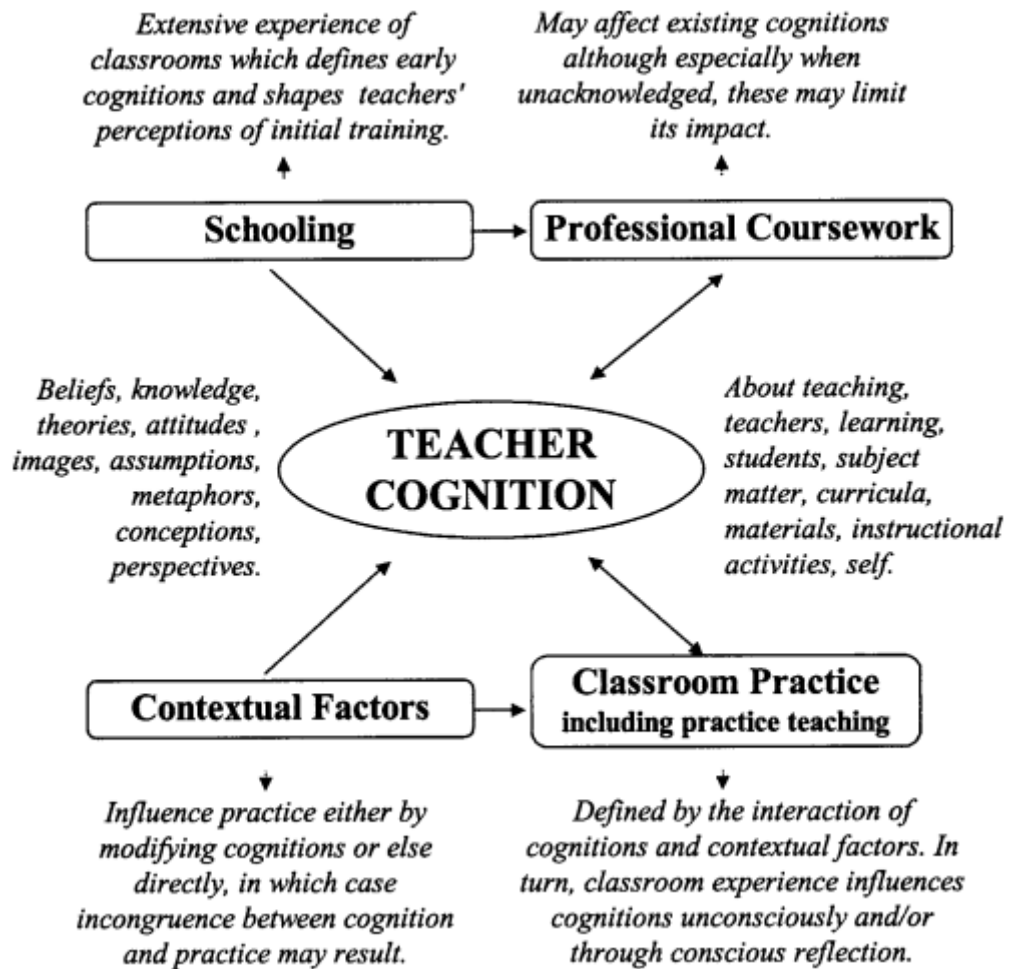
Extensive experience of classrooms which defines early cognitions and shapes teachers' perceptions of initial training.

May affect existing cognitions although especially when unacknowledged, these may limit its impact.

Schooling

Professional Coursework

Beliefs, knowledge, theories, attitudes , images, assumptions, metaphors, conceptions, perspectives.

TEACHER COGNITION

About teaching, teachers, learning, students, subject matter, curricula, materials, instructional activities, self.

Contextual Factors

Classroom Practice
including practice teaching

Influence practice either by modifying cognitions or else directly, in which case incongruence between cognition and practice may result.

Defined by the interaction of cognitions and contextual factors. In turn, classroom experience influences cognitions unconsciously and/or through conscious reflection.